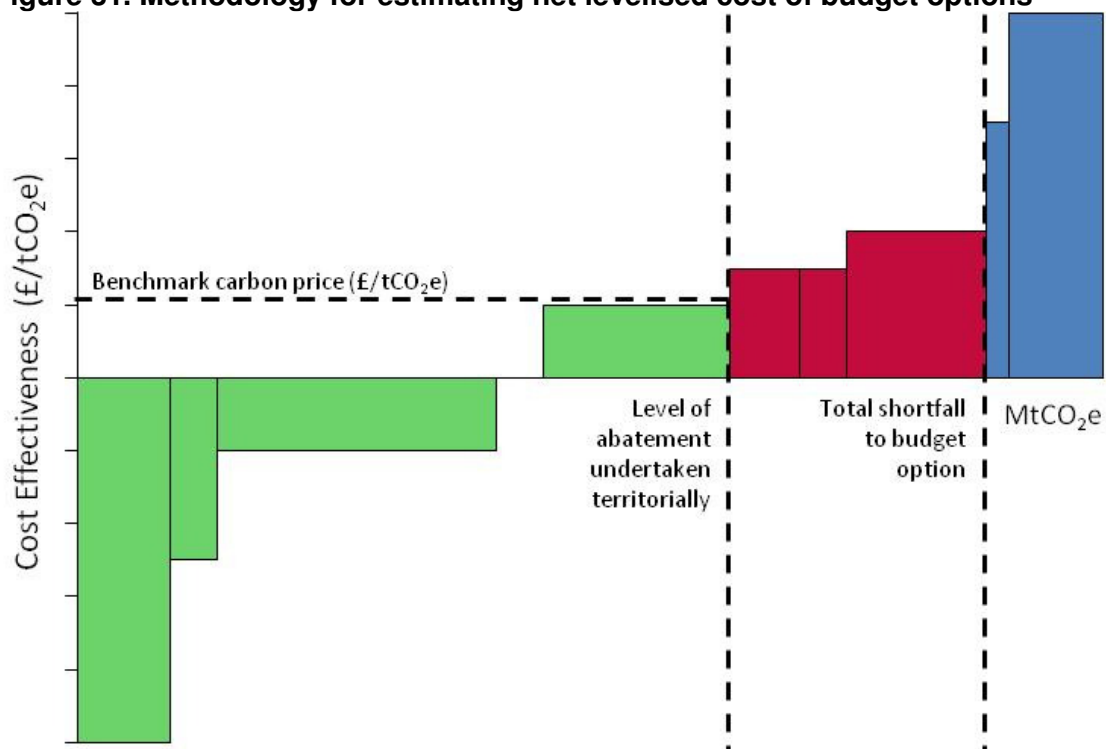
igure 31: Methodology for estimating net levelised cost of budget options

Cost Effectiveness (£/tCO$_2$e)

Benchmark carbon price (£/tCO$_2$e)

Level of abatement undertaken territorially

Total shortfall to budget option

MtCO$_2$e